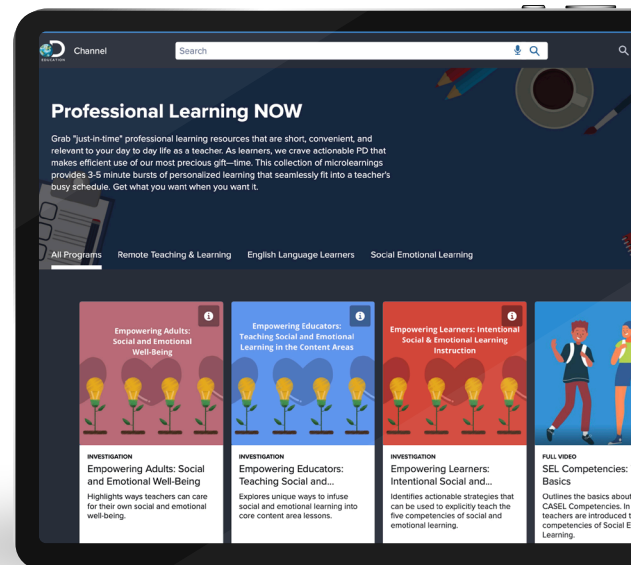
D EDUCATION Channel

Search

Professional Learning NOW

Grab "just-in-time" professional learning resources that are short, convenient, and relevant to your day to day life as a teacher. As learners, we crave actionable PD that makes efficient use of our most precious gift—time. This collection of microlearnings provides 3-5 minute bursts of personalized learning that seamlessly fit into a teacher's busy schedule. Get what you want when you want it.

All Programs Remote Teaching & Learning English Language Learners Social Emotional Learning

Empowering Adults: Social and Emotional Well-Being

INVESTIGATION
Empowering Adults: Social and Emotional Well-Being
Highlights ways teachers can care for their own social and emotional well-being.

Empowering Educators: Teaching Social and Emotional Learning in the Content Areas

INVESTIGATION
Empowering Educators: Teaching Social and...
Explores unique ways to infuse social and emotional learning into core content area lessons.

Empowering Learners: Intentional Social & Emotional Learning Instruction

INVESTIGATION
Empowering Learners: Intentional Social and...
Identifies actionable strategies that can be used to explicitly teach the five competencies of social and emotional learning.

FULL VIDEO
SEL Competencies: Basics
Outlines the basics about CASEL Competencies. In teachers are introduced t competencies of Social E Learning.